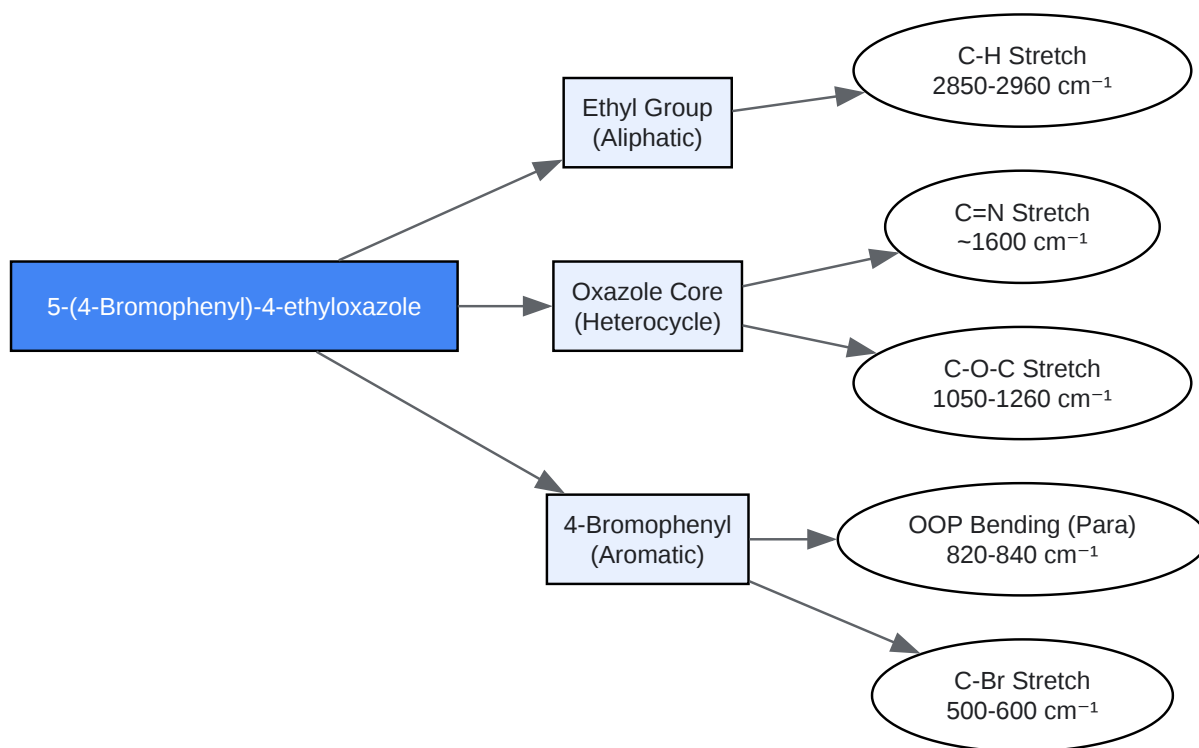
5-(4-Bromophenyl)-4-ethyloxazole

Ethyl Group
(Aliphatic)

C-H Stretch
2850-2960 cm$^{-1}$

Oxazole Core
(Heterocycle)

C=N Stretch
~1600 cm$^{-1}$

C-O-C Stretch
1050-1260 cm$^{-1}$

4-Bromophenyl
(Aromatic)

OOP Bending (Para)
820-840 cm$^{-1}$

C-Br Stretch
500-600 cm$^{-1}$